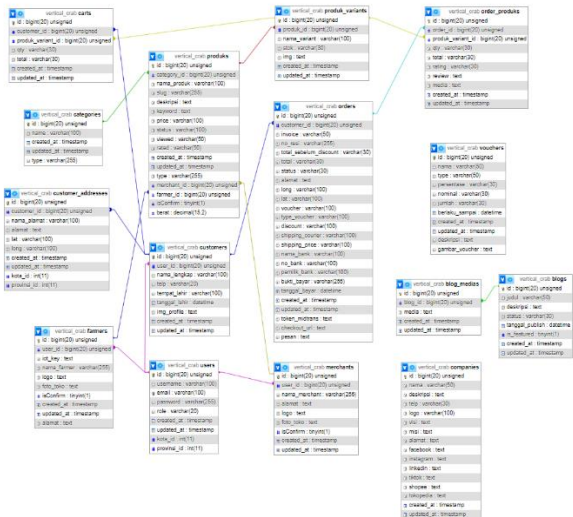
vertical_crab carts
id : bigint(20) unsigned
customer_id : bigint(20) unsigned
produk_variant_id : bigint(20) unsigned
qty : varchar(10)
total : varchar(10)
created_at : timestamp
updated_at : timestamp

vertical_crab produk_variants
id : bigint(20) unsigned
produk_id : bigint(20) unsigned
name_variant : varchar(100)
stok : varchar(10)
img : text
created_at : timestamp
updated_at : timestamp

vertical_crab order_produks
id : bigint(20) unsigned
order_id : bigint(20) unsigned
produk_variant_id : bigint(20) unsigned
qty : varchar(30)
total : varchar(30)
rating : varchar(30)
review : text
media : text
created_at : timestamp
updated_at : timestamp

vertical_crab produks
id : bigint(20) unsigned
category_id : bigint(20) unsigned
nama_produk : varchar(100)
slug : varchar(255)
deskripsi : text
keyword : text
price : varchar(100)
status : varchar(100)
viewed : varchar(50)
rated : varchar(50)
created_at : timestamp
updated_at : timestamp
type : varchar(255)
merchant_id : bigint(20) unsigned
farmer_id : bigint(20) unsigned
isConfirm : tinyint(1)
berat : decimal(18,2)

vertical_crab categories
id : bigint(20) unsigned
name : varchar(100)
created_at : timestamp
updated_at : timestamp
type : varchar(255)

vertical_crab orders
id : bigint(20) unsigned
customer_id : bigint(20) unsigned
invoice : varchar(50)
no_resi : varchar(255)
total_sebelum_diskon : varchar(30)
total : varchar(30)
status : varchar(30)
alamat : text
long : varchar(100)
lat : varchar(100)
voucher : varchar(100)
type_voucher : varchar(100)
discount : varchar(100)
shipping_courier : varchar(100)
shipping_price : varchar(100)
nama_bank : varchar(100)
no_bank : varchar(100)
pemilik_bank : varchar(100)
bukti_bayar : varchar(255)
tanggal_bayar : datetime
created_at : timestamp
updated_at : timestamp
token_midtrans : text
checkout_url : text
pesan : text

vertical_crab vouchers
id : bigint(20) unsigned
name : varchar(50)
type : varchar(50)
persentase : varchar(30)
nominal : varchar(30)
jumlah : varchar(20)
berlaku_sampai : datetime
created_at : timestamp
updated_at : timestamp
deskripsi : text
gambar_voucher : text

vertical_crab customer_addresses
id : bigint(20) unsigned
customer_id : bigint(20) unsigned
nama_alamat : varchar(100)
alamat : text
lat : varchar(100)
long : varchar(100)
created_at : timestamp
updated_at : timestamp
kota_id : int(11)
provinsi_id : int(11)

vertical_crab customers
id : bigint(20) unsigned
user_id : bigint(20) unsigned
nama_lengkap : varchar(100)
telp : varchar(20)
tempat_lahir : varchar(100)
tanggal_lahir : datetime
img_profile : text
created_at : timestamp
updated_at : timestamp

vertical_crab blog_medias
id : bigint(20) unsigned
blog_id : bigint(20) unsigned
media : text
created_at : timestamp
updated_at : timestamp

vertical_crab blogs
id : bigint(20) unsigned
judul : varchar(50)
deskripsi : text
status : varchar(30)
tanggal_publish : datetime
is_featured : tinyint(1)
created_at : timestamp
updated_at : timestamp

vertical_crab farmers
id : bigint(20) unsigned
user_id : bigint(20) unsigned
id_key : text
nama_farmer : varchar(255)
logo : text
foto_toko : text
isConfirm : tinyint(1)
created_at : timestamp
updated_at : timestamp
alamat : text

vertical_crab users
id : bigint(20) unsigned
username : varchar(100)
email : varchar(100)
password : varchar(100)
role : varchar(20)
created_at : timestamp
updated_at : timestamp
kota_id : int(11)
provinsi_id : int(11)

vertical_crab merchants
id : bigint(20) unsigned
user_id : bigint(20) unsigned
nama_merchant : varchar(255)
alamat : text
logo : text
foto_toko : text
isConfirm : tinyint(1)
created_at : timestamp
updated_at : timestamp

vertical_crab companies
id : bigint(20) unsigned
name : varchar(50)
deskripsi : text
telp : varchar(20)
logo : varchar(100)
visi : text
misi : text
alamat : text
facebook : text
instagram : text
linkedin : text
tiktok : text
shopee : text
tokopedia : text
created_at : timestamp
updated_at : timestamp